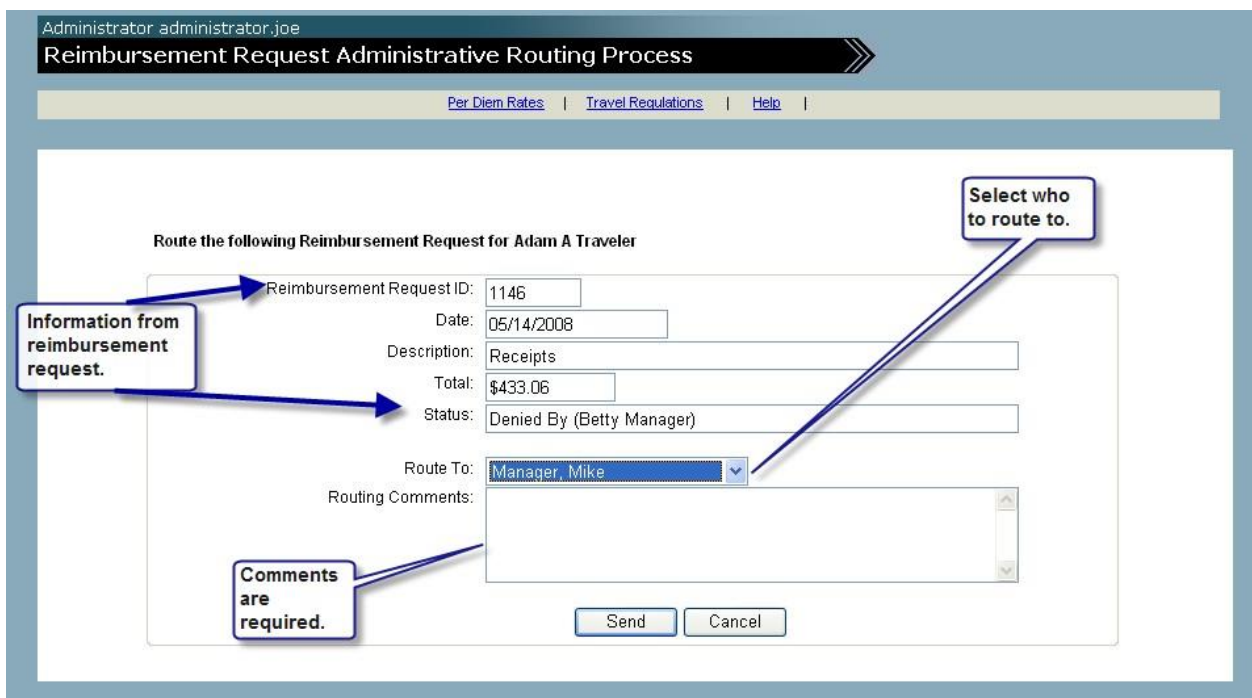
Administrator administrator.joe
Reimbursement Request Administrative Routing Process

Per Diem Rates | Travel Regulations | Help |

Select who to route to.

Route the following Reimbursement Request for Adam A Traveler

Information from reimbursement request.

Reimbursement Request ID: 1146
Date: 05/14/2008
Description: Receipts
Total: $433.06
Status: Denied By (Betty Manager)

Route To: Manager, Mike
Routing Comments:

Comments are required.

Send Cancel